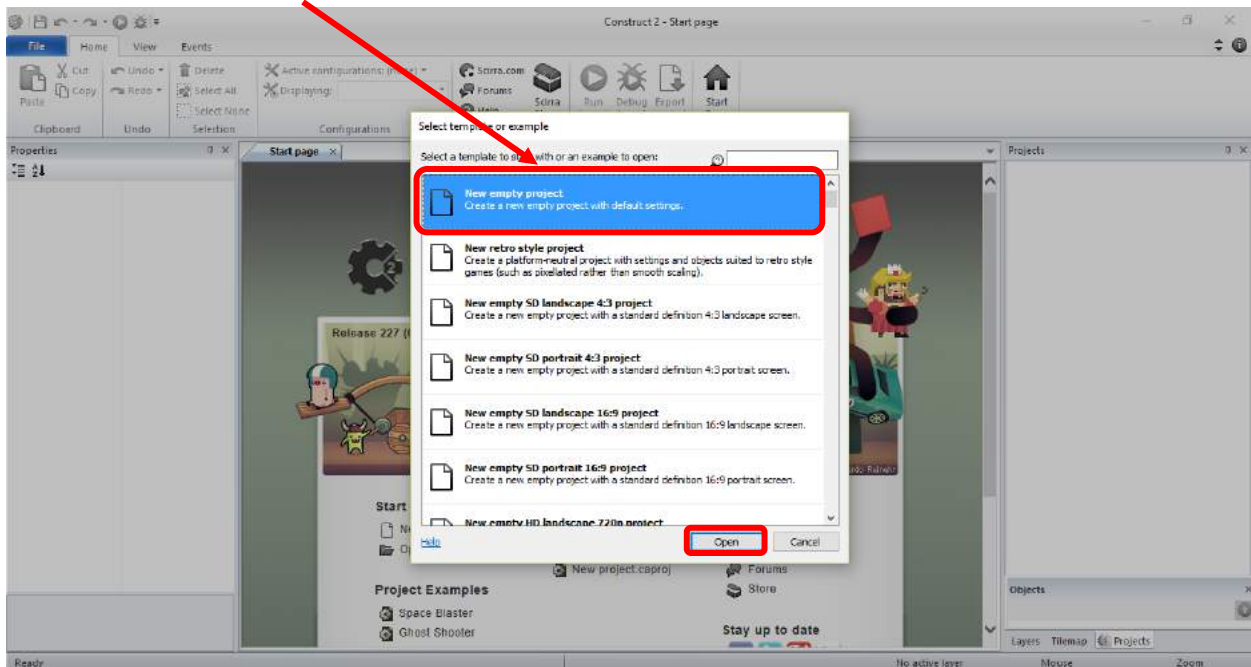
Construct 2 - Start page

File Home View Events

Cut Copy Paste Clipboard
Undo Redo Undo
Delete Select All Select None Selection
Active configurations: (None) Displaying: Configurations
Scirra.com Forums Help Scirra
Run Debug Export Start

Properties
Start page ×
Projects

Release 227 (

Start
N
Op

Project Examples
Space Blaster
Ghost Shooter

New project.capproj

Forums
Store

Stay up to date

Select template or example
Select a template to start with or an example to open:

New empty project
Create a new empty project with default settings.

New retro style project
Create a platform-neutral project with settings and objects suited to retro style games (such as pixellated rather than smooth scaling).

New empty SD landscape 4:3 project
Create a new empty project with a standard definition 4:3 landscape screen.

New empty SD portrait 4:3 project
Create a new empty project with a standard definition 4:3 portrait screen.

New empty SD landscape 16:9 project
Create a new empty project with a standard definition 16:9 landscape screen.

New empty SD portrait 16:9 project
Create a new empty project with a standard definition 16:9 portrait screen.

New empty HD landscape 720p project

Help
Open
Cancel

Objects
Layers Tilemap Projects

Ready
No active layer
Mouse
Zoom